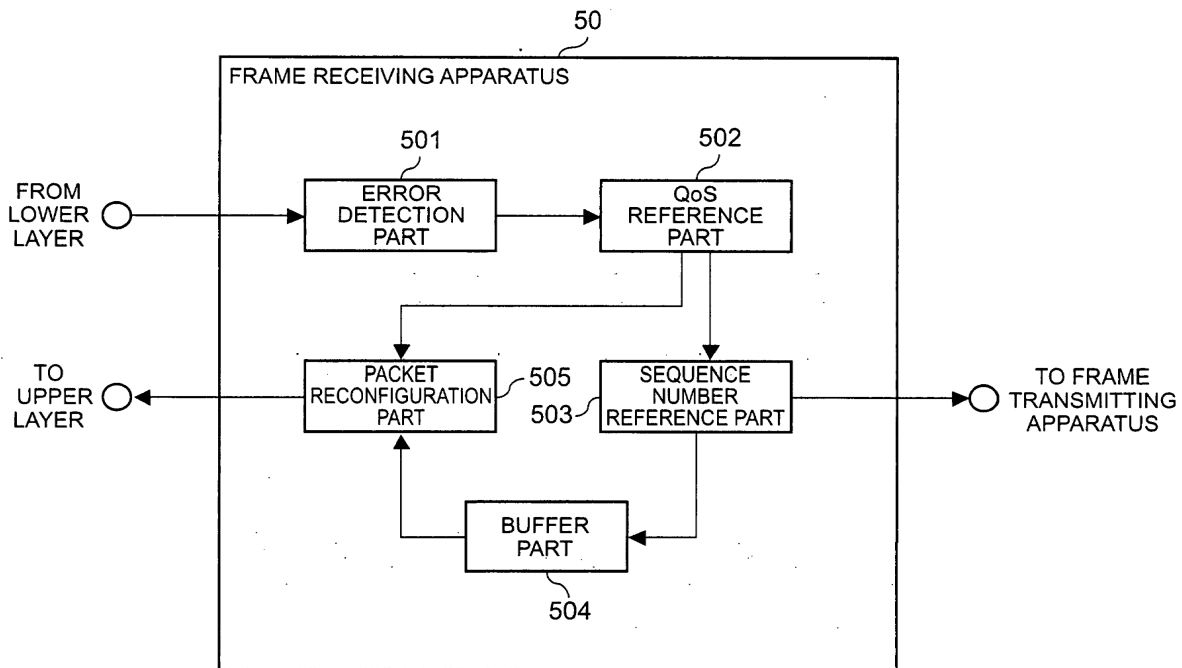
50

FRAME RECEIVING APPARATUS

501

502

FROM LOWER LAYER

ERROR DETECTION PART

QoS REFERENCE PART

TO UPPER LAYER

PACKET RECONFIGURATION PART

505

SEQUENCE NUMBER REFERENCE PART

503

TO FRAME TRANSMITTING APPARATUS

BUFFER PART

504